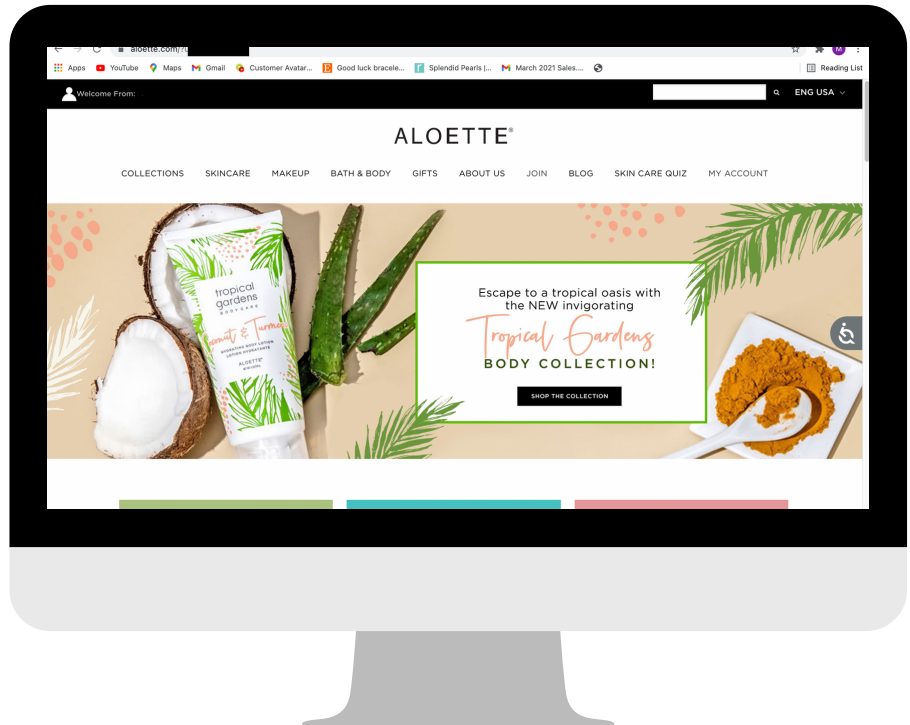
aloette.com/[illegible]

Apps YouTube Maps Gmail Customer Avatar... Good luck bracele... Splendid Pearls |... March 2021 Sales.... Reading List

Welcome From:

ENG USA

ALOETTE®

COLLECTIONS SKINCARE MAKEUP BATH & BODY GIFTS ABOUT US JOIN BLOG SKIN CARE QUIZ MY ACCOUNT

tropical gardens BODY CARE Coconut & Turmeric HYDRATING BODY LOTION LOTION HYDRATANTE ALOETTE®

Escape to a tropical oasis with the NEW invigorating Tropical Gardens BODY COLLECTION!

SHOP THE COLLECTION